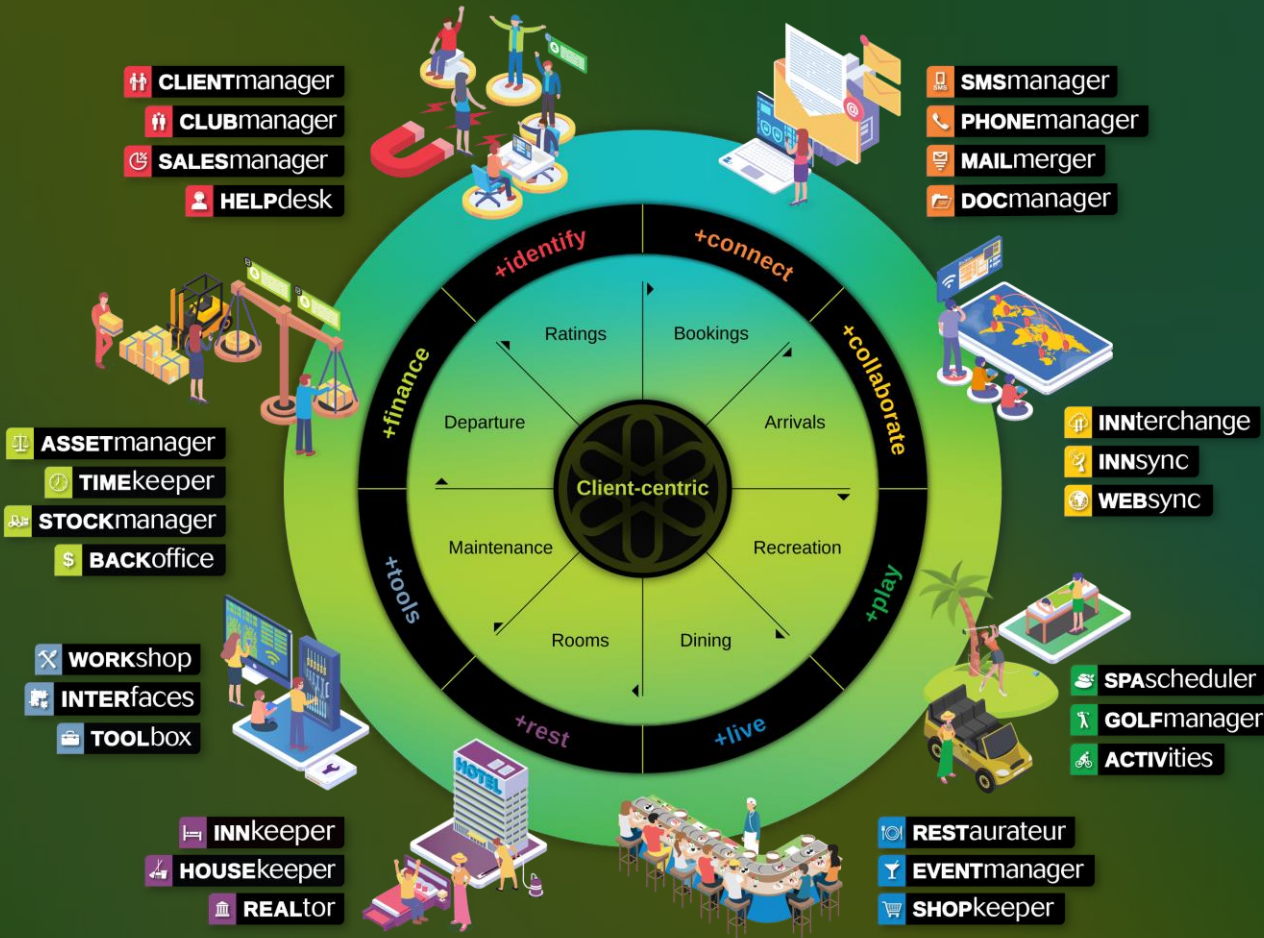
CLIENTmanager
CLUBmanager
SALESmanager
HELPdesk

SMSmanager
PHONEmanager
MAILmerger
DOCmanager

+identify
+connect
+collaborate
+play
+live
+rest
+tools
+finance

Ratings
Bookings
Arrivals
Recreation
Dining
Rooms
Maintenance
Departure

Client-centric

INNterchange
INNsync
WEBsync

ASSETmanager
TIMEkeeper
STOCKmanager
BACKoffice

WORKshop
INTERfaces
TOOLbox

SPAscheduler
GOLFmanager
ACTIVities

HOTEL

INNkeeper
HOUSEkeeper
REALtor

RESTaurateur
EVENTmanager
SHOPkeeper